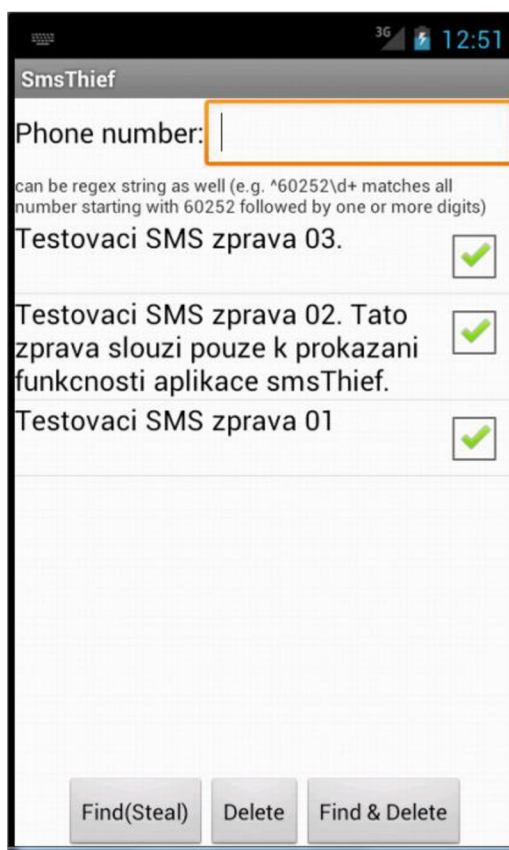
3G 12:51

SmsThief

Phone number:

can be regex string as well (e.g. ^60252\d+ matches all number starting with 60252 followed by one or more digits)

Testovaci SMS zprava 03.

Testovaci SMS zprava 02. Tato zprava slouzi pouze k prokazani funkcnosti aplikace smsThief.

Testovaci SMS zprava 01

Find(Steal) Delete Find & Delete